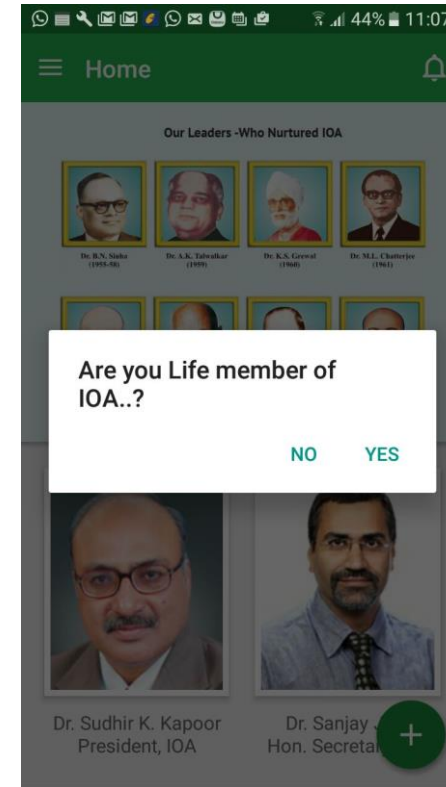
44% 11:07

Home

Our Leaders -Who Nurtured IOA

Dr. B.N. Sinha (1955-58)

Dr. A.K. Talwalkar (1959)

Dr. K.S. Grewal (1960)

Dr. M.L. Chatterjee (1961)

Are you Life member of IOA..?

NO YES

Dr. Sudhir K. Kapoor
President, IOA

Dr. Sanjay J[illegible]
Hon. Secreta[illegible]

+